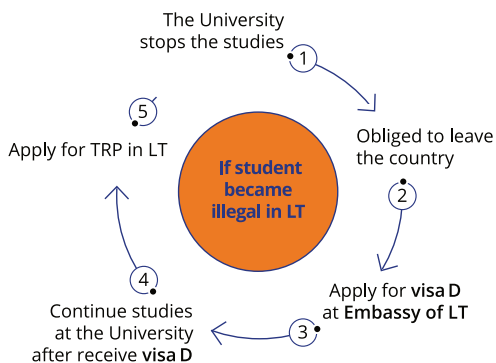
The University stops the studies

1

Obliged to leave the country

2

Apply for **visa D** at **Embassy of LT**

3

Continue studies at the University after receive **visa D**

4

Apply for TRP in LT

5

If student became illegal in LT